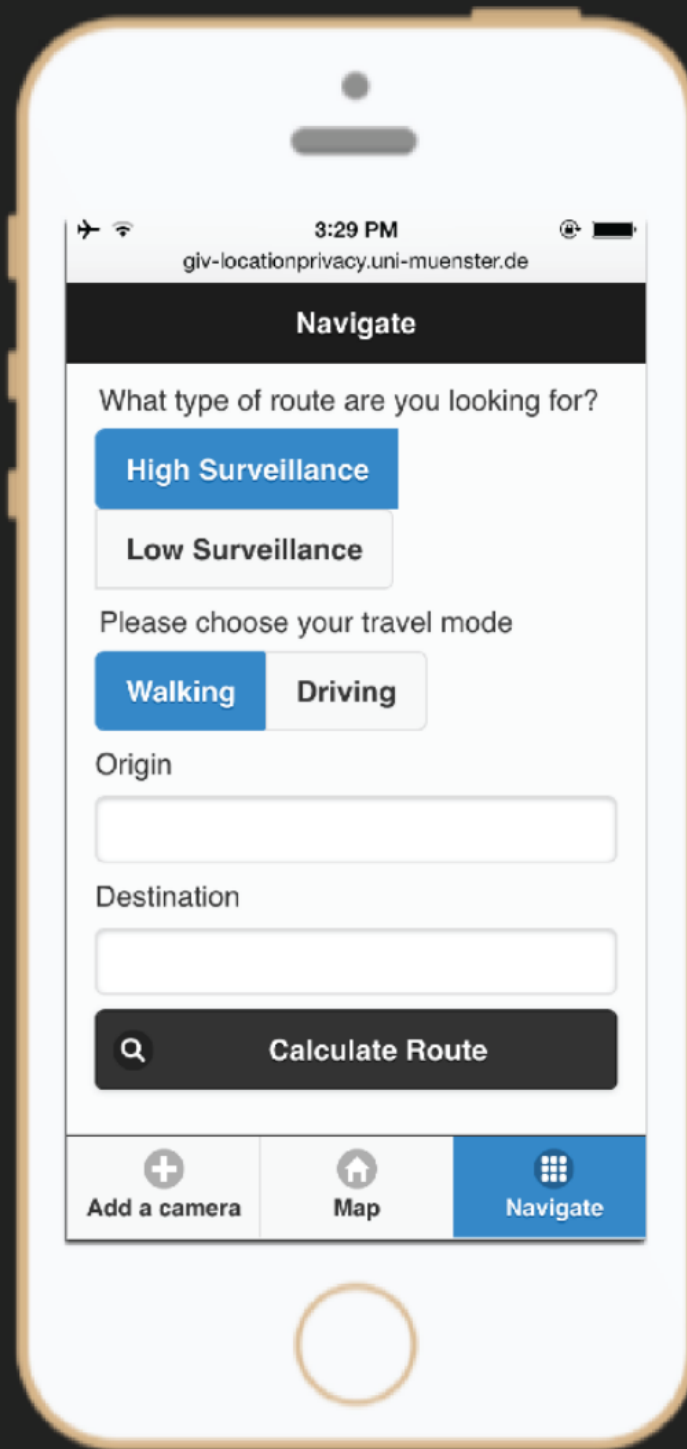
3:29 PM
giv-locationprivacy.uni-muenster.de

Navigate

What type of route are you looking for?

High Surveillance

Low Surveillance

Please choose your travel mode

Walking Driving

Origin

Destination

Calculate Route

Add a camera
Map
Navigate